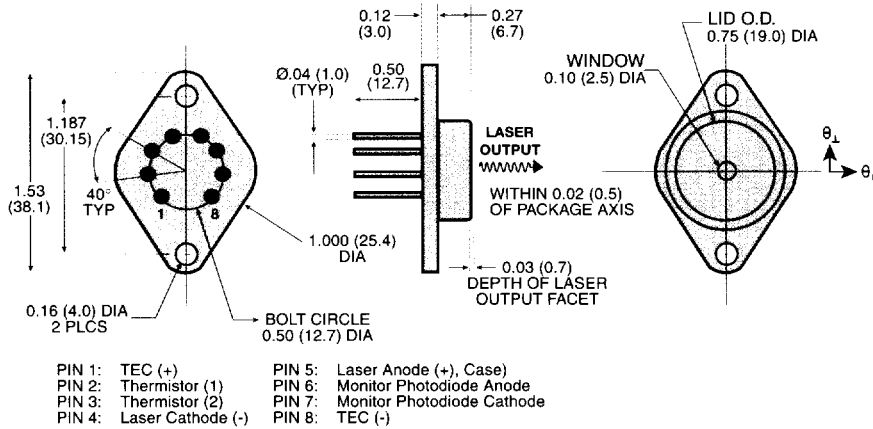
0.12 (3.0)

0.27 (6.7)

LID O.D. 0.75 (19.0) DIA

WINDOW 0.10 (2.5) DIA

Ø.04 (1.0) (TYP)

0.50 (12.7)

1.187 (30.15)

1.53 (38.1)

40° TYP

1

8

LASER OUTPUT

WITHIN 0.02 (0.5) OF PACKAGE AXIS

$\theta_\perp$

$\theta_\parallel$

1.000 (25.4) DIA

0.03 (0.7) DEPTH OF LASER OUTPUT FACET

0.16 (4.0) DIA 2 PLCS

BOLT CIRCLE 0.50 (12.7) DIA

PIN 1: TEC (+)
PIN 2: Thermistor (1)
PIN 3: Thermistor (2)
PIN 4: Laser Cathode (-)

PIN 5: Laser Anode (+), Case)
PIN 6: Monitor Photodiode Anode
PIN 7: Monitor Photodiode Cathode
PIN 8: TEC (-)